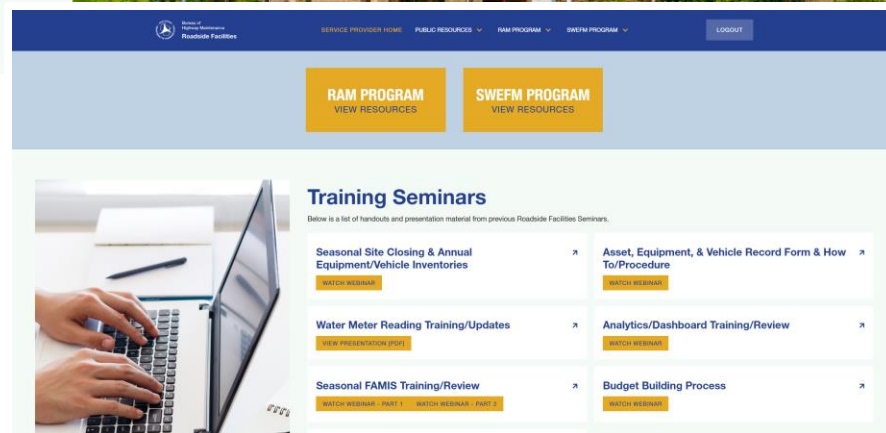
Bureau of Highway Maintenance Roadside Facilities

SERVICE PROVIDER HOME PUBLIC RESOURCES RAM PROGRAM SWEFM PROGRAM LOGOUT

RAM PROGRAM
VIEW RESOURCES

SWEFM PROGRAM
VIEW RESOURCES

Training Seminars

Below is a list of handouts and presentation material from previous Roadside Facilities Seminars.

Seasonal Site Closing & Annual Equipment/Vehicle Inventories
WATCH WEBINAR

Asset, Equipment, & Vehicle Record Form & How To/Procedure
WATCH WEBINAR

Water Meter Reading Training/Updates
VIEW PRESENTATION (PDF)

Analytics/Dashboard Training/Review
WATCH WEBINAR

Seasonal FAMIS Training/Review
WATCH WEBINAR - PART 1 WATCH WEBINAR - PART 2

Budget Building Process
WATCH WEBINAR